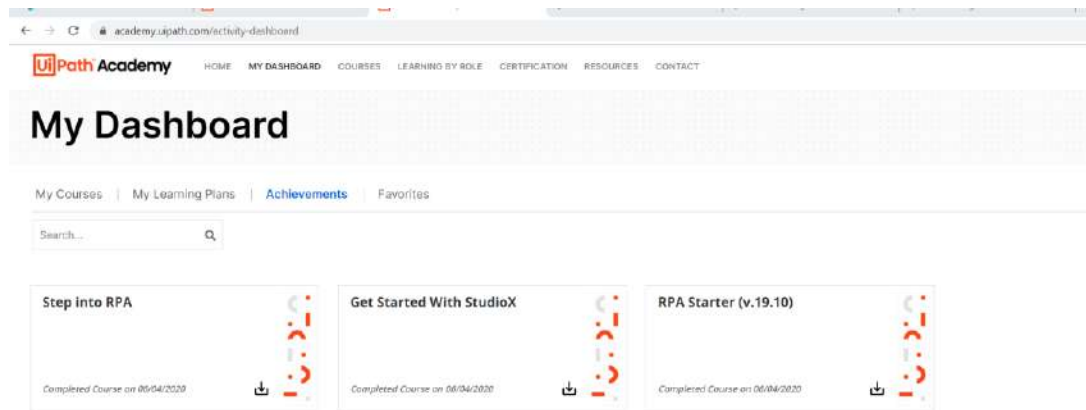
academy.uipath.com/activity-dashboard

UiPath Academy HOME MY DASHBOARD COURSES LEARNING BY ROLE CERTIFICATION RESOURCES CONTACT

My Dashboard

My Courses | My Learning Plans | Achievements | Favorites

Search...

Step into RPA

Completed Course on 06/04/2020

Get Started With StudioX

Completed Course on 06/04/2020

RPA Starter (v.19.10)

Completed Course on 06/04/2020